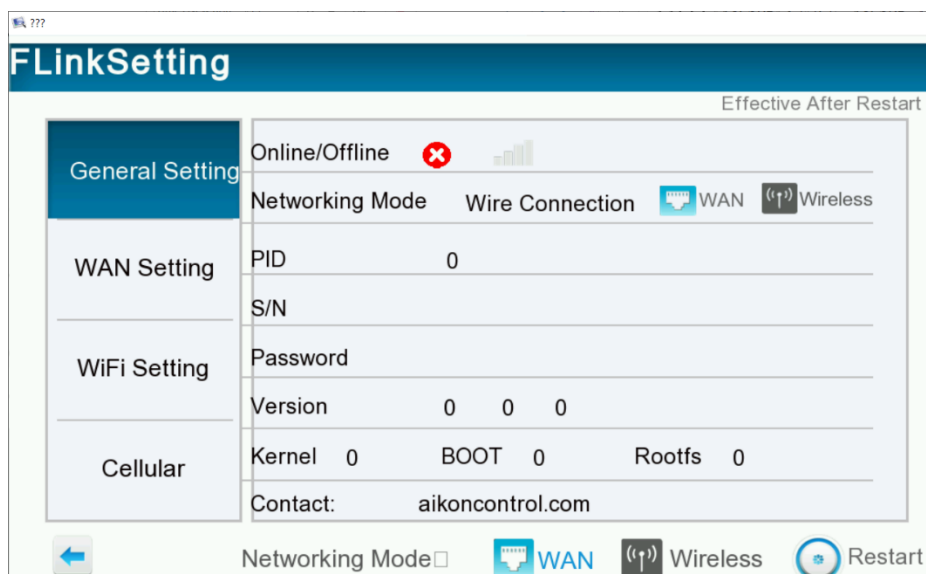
???

FLinkSetting

Effective After Restart

General Setting

WAN Setting

WiFi Setting

Cellular

Online/Offline

Networking Mode Wire Connection WAN Wireless

PID 0

S/N

Password

Version 0 0 0

Kernel 0 BOOT 0 Rootfs 0

Contact: aikoncontrol.com

Networking Mode□ WAN Wireless Restart